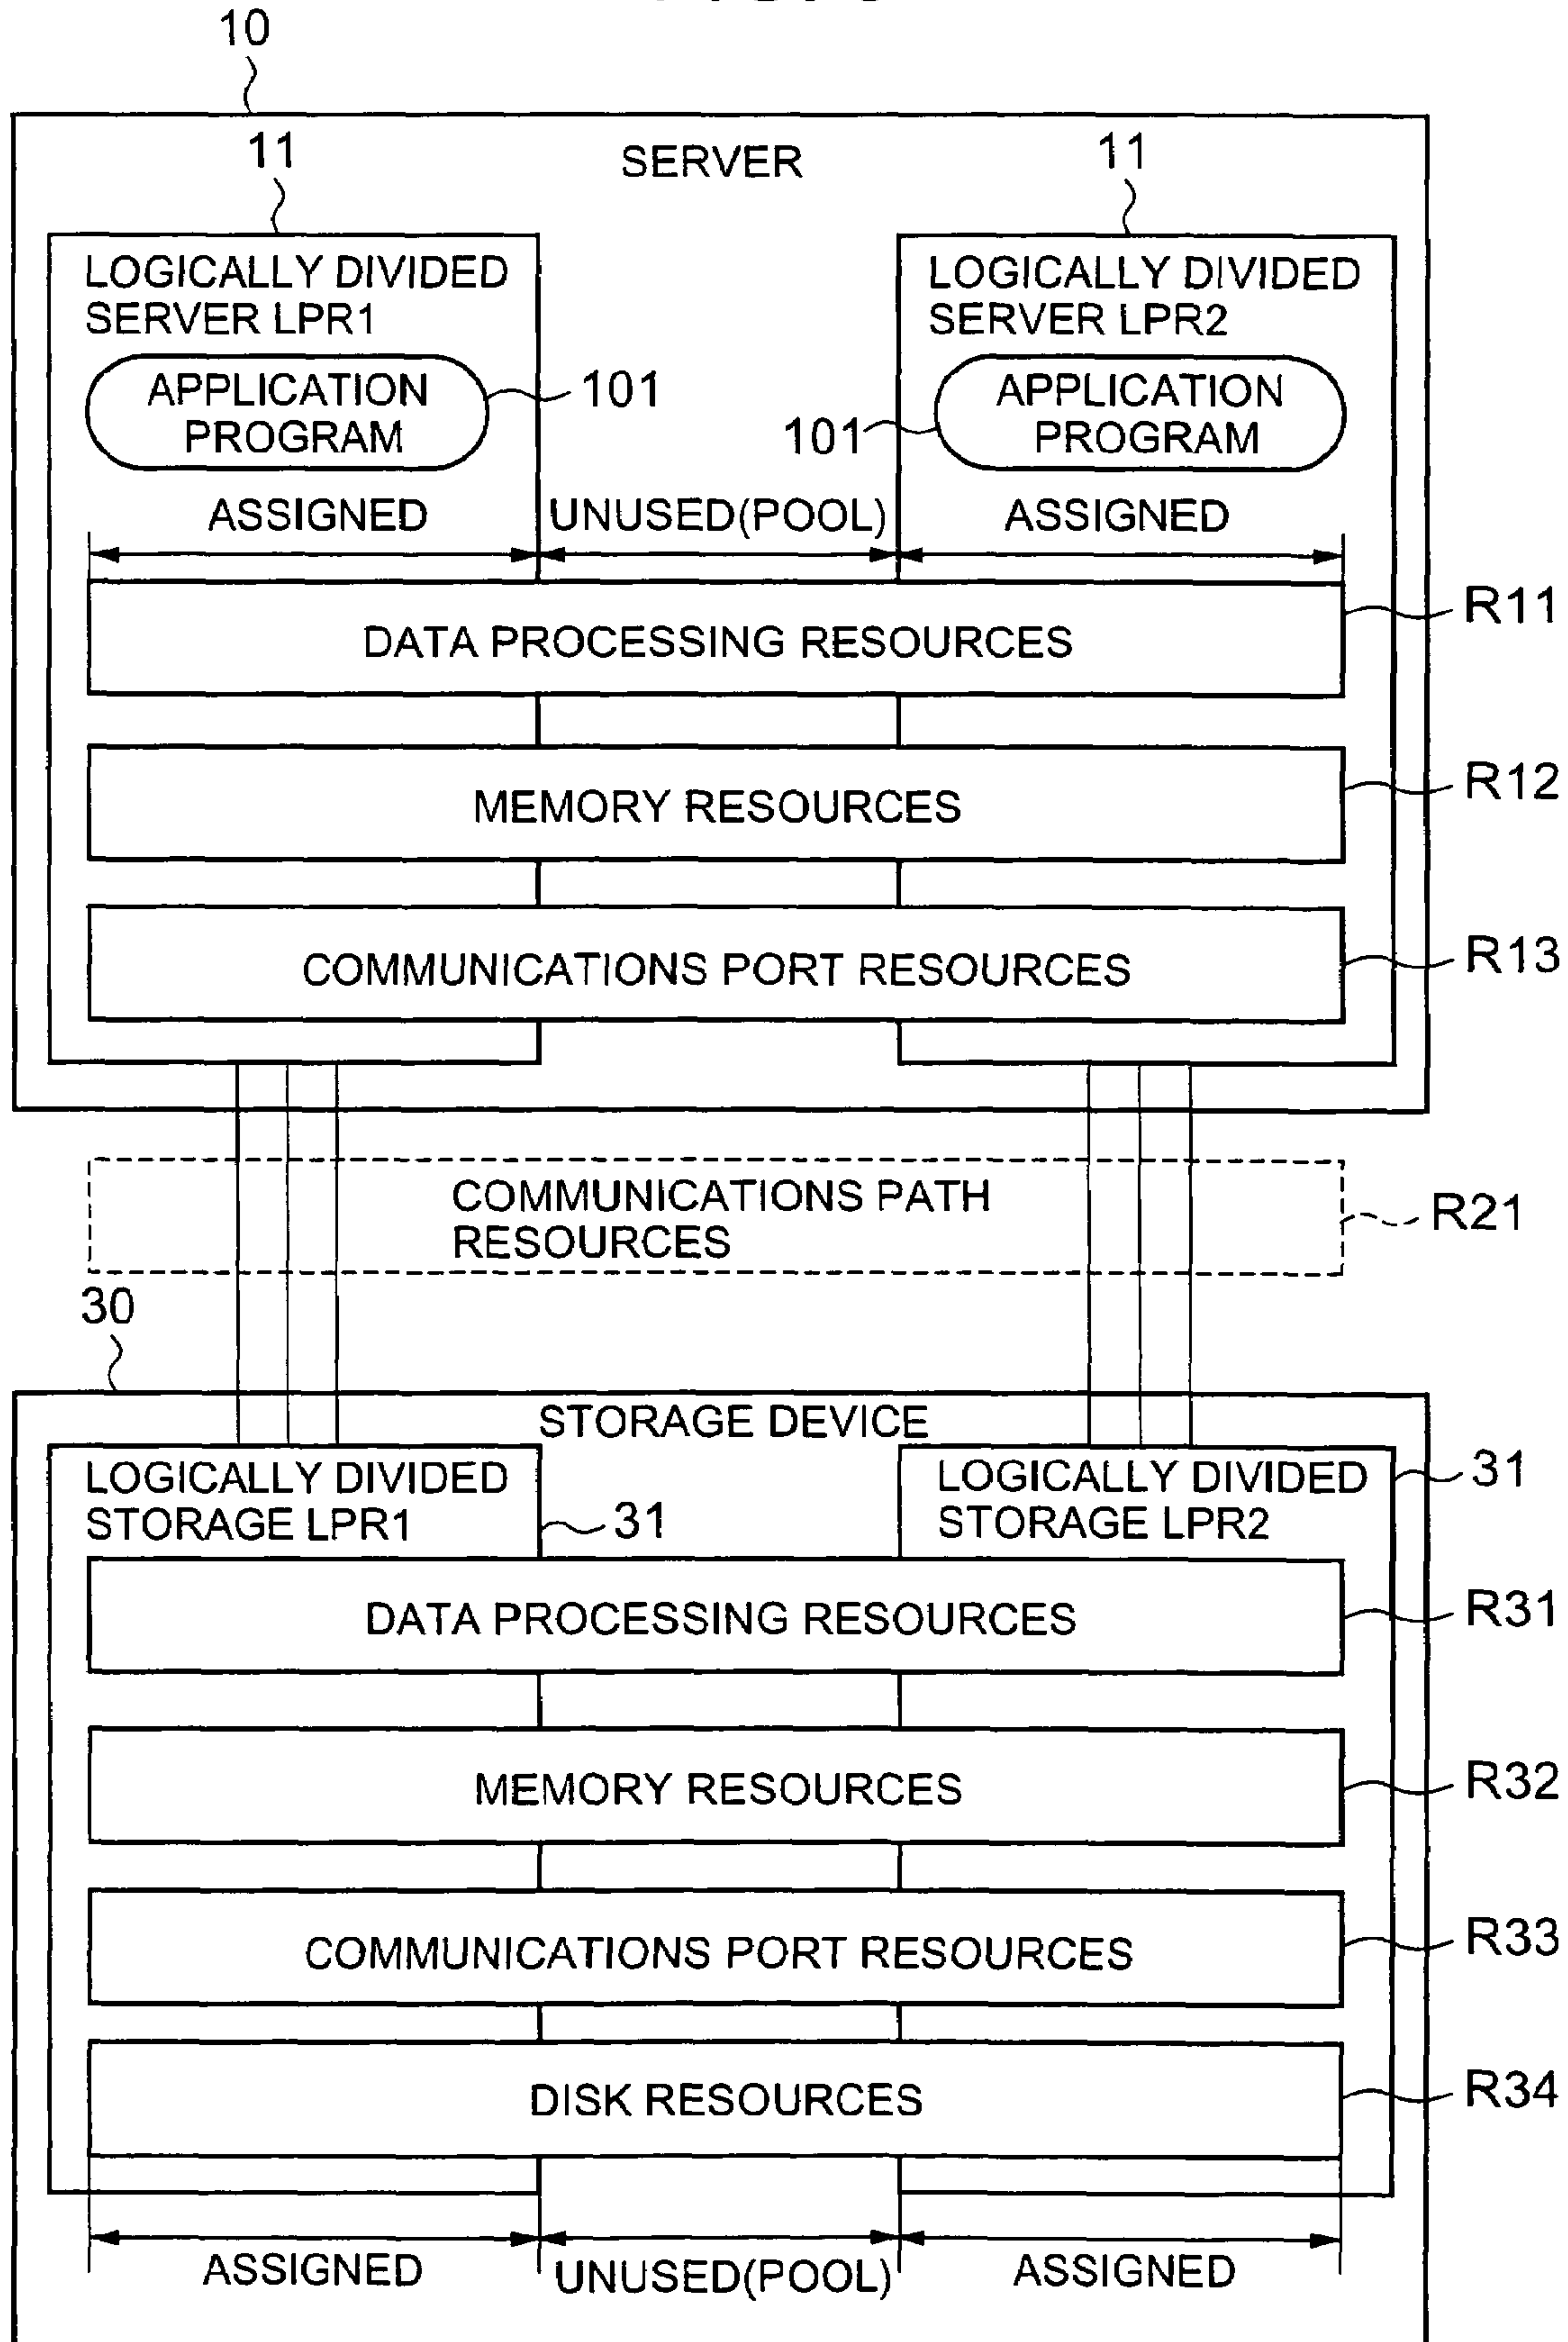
10

11

SERVER

11

LOGICALLY DIVIDED SERVER LPR1

APPLICATION PROGRAM

101

LOGICALLY DIVIDED SERVER LPR2

101

APPLICATION PROGRAM

ASSIGNED

UNUSED(POOL)

ASSIGNED

DATA PROCESSING RESOURCES

R11

MEMORY RESOURCES

R12

COMMUNICATIONS PORT RESOURCES

R13

COMMUNICATIONS PATH RESOURCES

R21

30

STORAGE DEVICE

LOGICALLY DIVIDED STORAGE LPR1

31

LOGICALLY DIVIDED STORAGE LPR2

31

DATA PROCESSING RESOURCES

R31

MEMORY RESOURCES

R32

COMMUNICATIONS PORT RESOURCES

R33

DISK RESOURCES

R34

ASSIGNED

UNUSED(POOL)

ASSIGNED